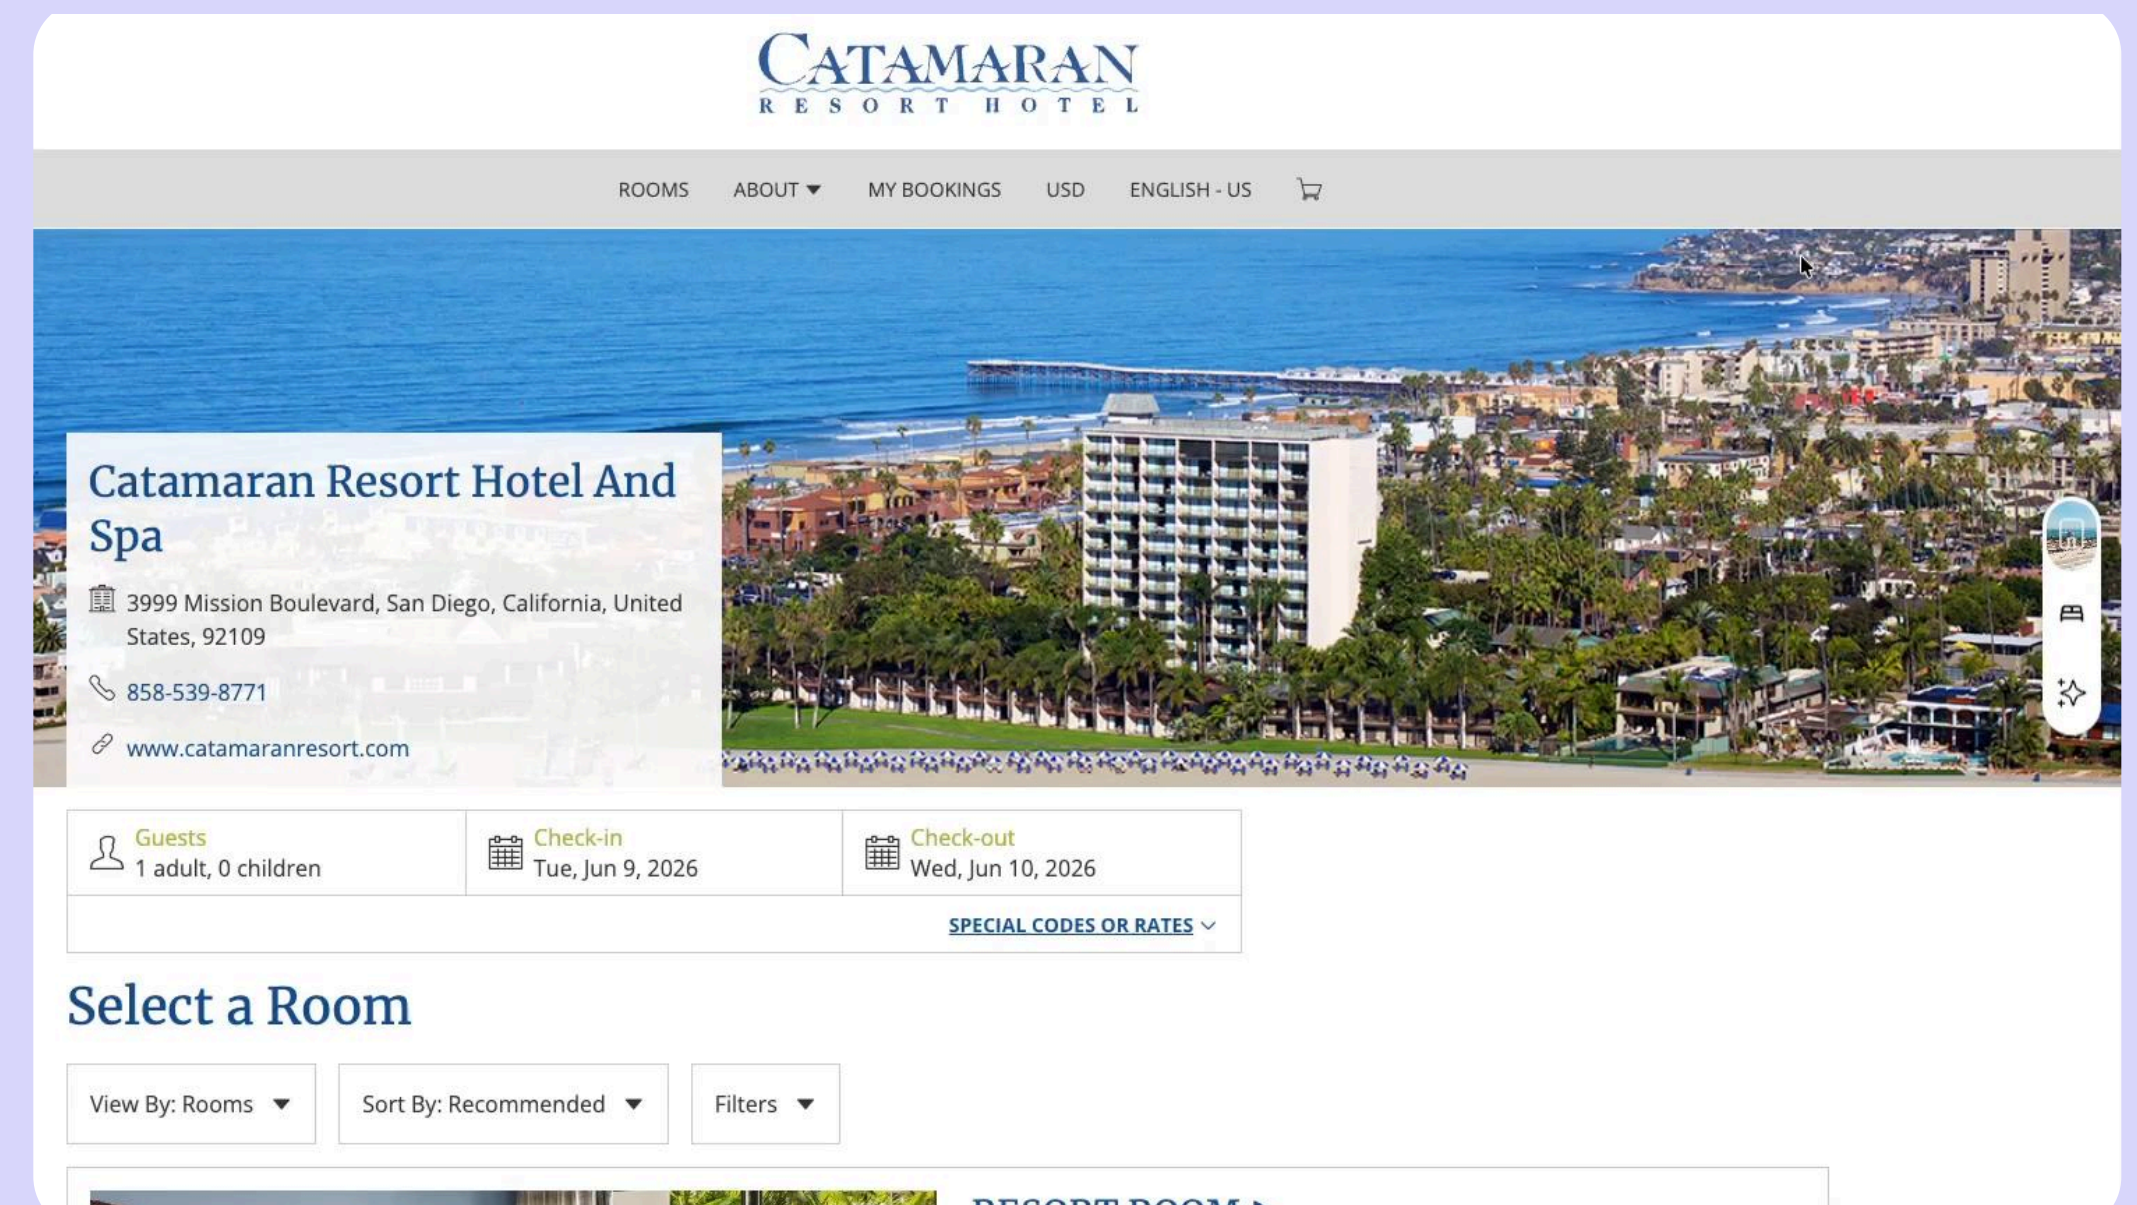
CATAMARAN
RESORT HOTEL

ROOMS ABOUT MY BOOKINGS USD ENGLISH - US

Catamaran Resort Hotel And Spa

3999 Mission Boulevard, San Diego, California, United States, 92109

858-539-8771

www.catamaranresort.com

Guests
1 adult, 0 children

Check-in
Tue, Jun 9, 2026

Check-out
Wed, Jun 10, 2026

SPECIAL CODES OR RATES

Select a Room

View By: Rooms

Sort By: Recommended

Filters

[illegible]